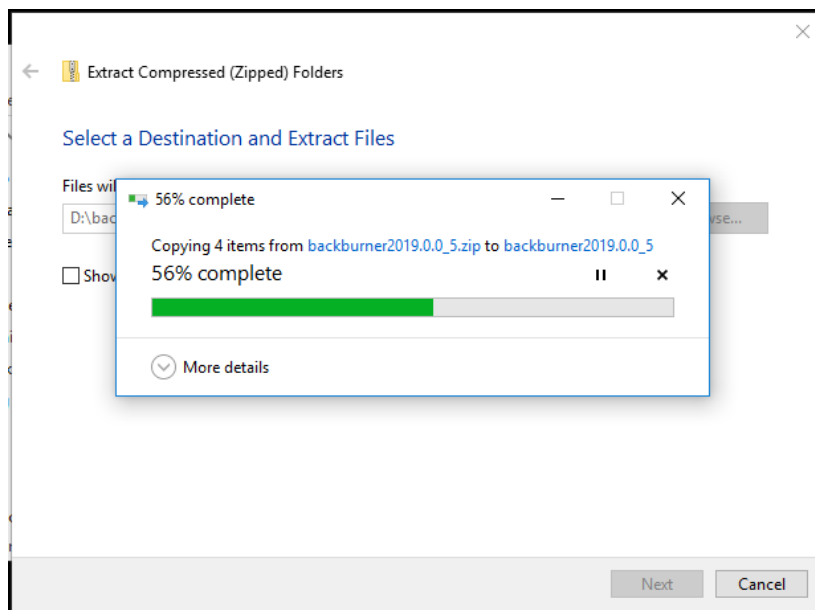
Extract Compressed (Zipped) Folders

Select a Destination and Extract Files

Files wil

D:\bac

wse...

Show

56% complete

Copying 4 items from backburner2019.0.0_5.zip to backburner2019.0.0_5

56% complete

More details

Next

Cancel